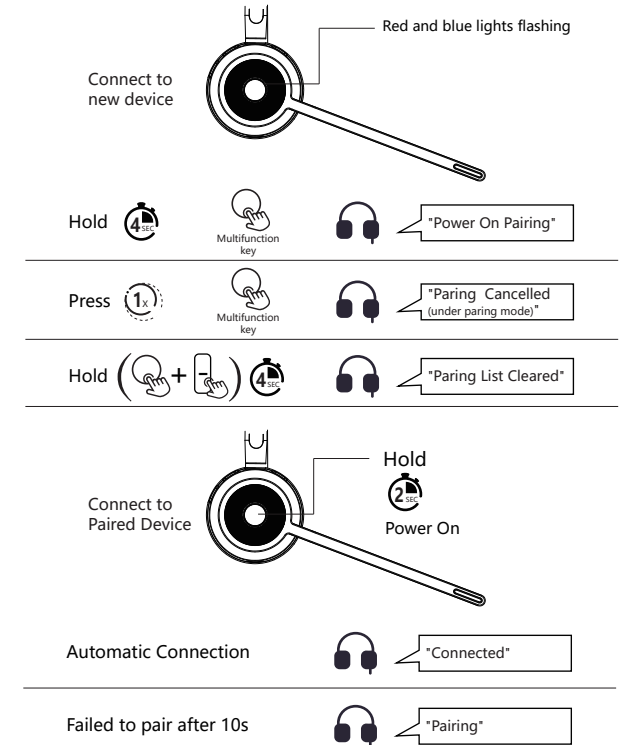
Red and blue lights flashing

Connect to new device

Hold 4 SEC

Multifunction key

"Power On Pairing"

Press 1x

Multifunction key

"Paring Cancelled (under paring mode)"

Hold ( + - ) 4 SEC

"Paring List Cleared"

Hold
2 SEC
Power On

Connect to Paired Device

Automatic Connection

"Connected"

Failed to pair after 10s

"Pairing"